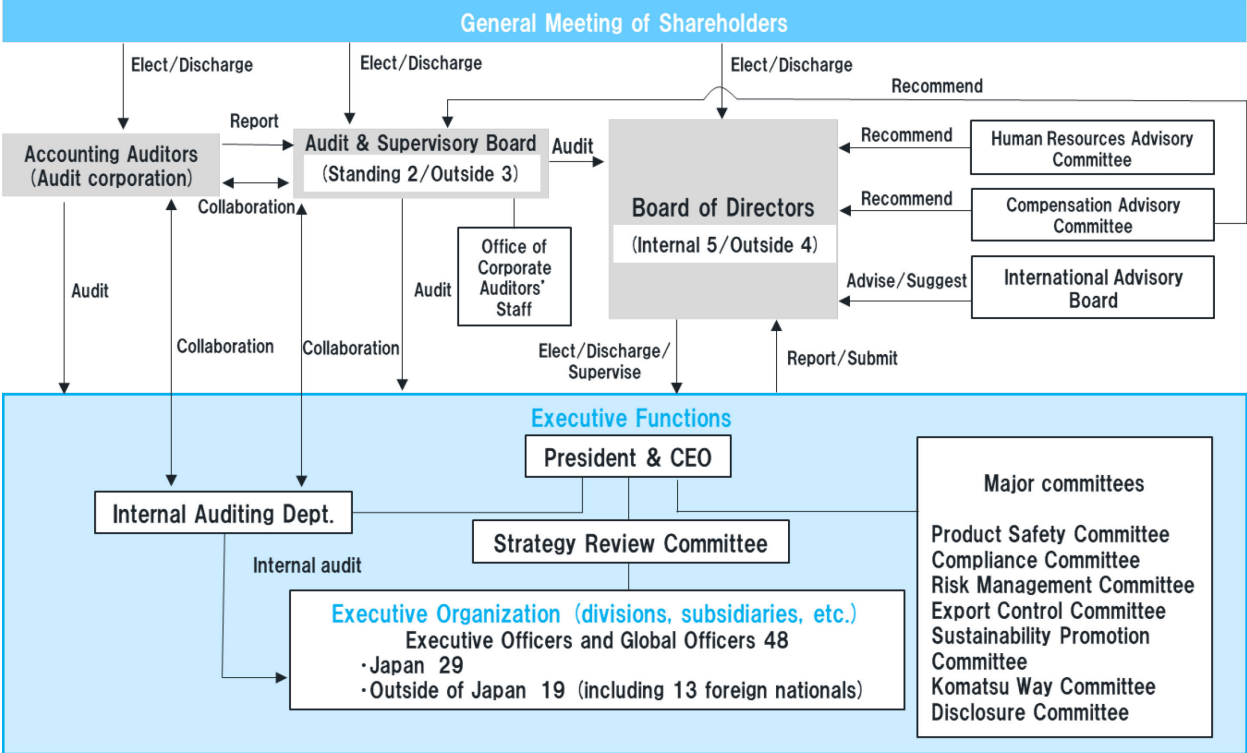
General Meeting of Shareholders

Elect/Discharge

Elect/Discharge

Elect/Discharge

Recommend

Accounting Auditors
(Audit corporation)

Report

Collaboration

Audit & Supervisory Board
(Standing 2/Outside 3)

Audit

Board of Directors
(Internal 5/Outside 4)

Recommend

Human Resources Advisory Committee

Recommend

Compensation Advisory Committee

Advise/Suggest

International Advisory Board

Office of Corporate Auditors' Staff

Audit

Collaboration

Collaboration

Audit

Elect/Discharge/Supervise

Report/Submit

Executive Functions

President & CEO

Internal Auditing Dept.

Strategy Review Committee

Internal audit

Executive Organization (divisions, subsidiaries, etc.)
Executive Officers and Global Officers 48
・Japan 29
・Outside of Japan 19 (including 13 foreign nationals)

Major committees

Product Safety Committee
Compliance Committee
Risk Management Committee
Export Control Committee
Sustainability Promotion Committee
Komatsu Way Committee
Disclosure Committee